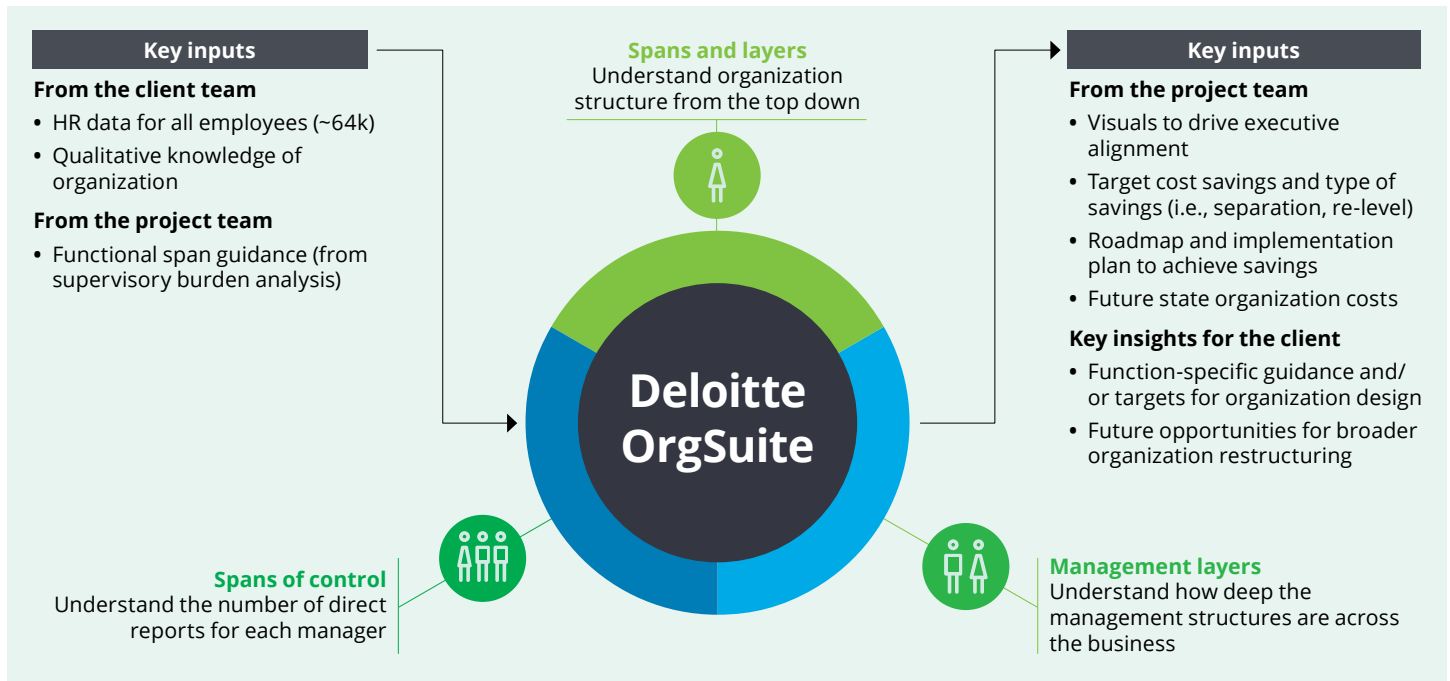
Key inputs

From the client team

- HR data for all employees (~64k)
- Qualitative knowledge of organization

From the project team

- Functional span guidance (from supervisory burden analysis)

Spans and layers
Understand organization structure from the top down

Key inputs

From the project team

- Visuals to drive executive alignment
- Target cost savings and type of savings (i.e., separation, re-level)
- Roadmap and implementation plan to achieve savings
- Future state organization costs

Key insights for the client

- Function-specific guidance and/ or targets for organization design
- Future opportunities for broader organization restructuring

Deloitte OrgSuite

Spans of control
Understand the number of direct reports for each manager

Management layers
Understand how deep the management structures are across the business